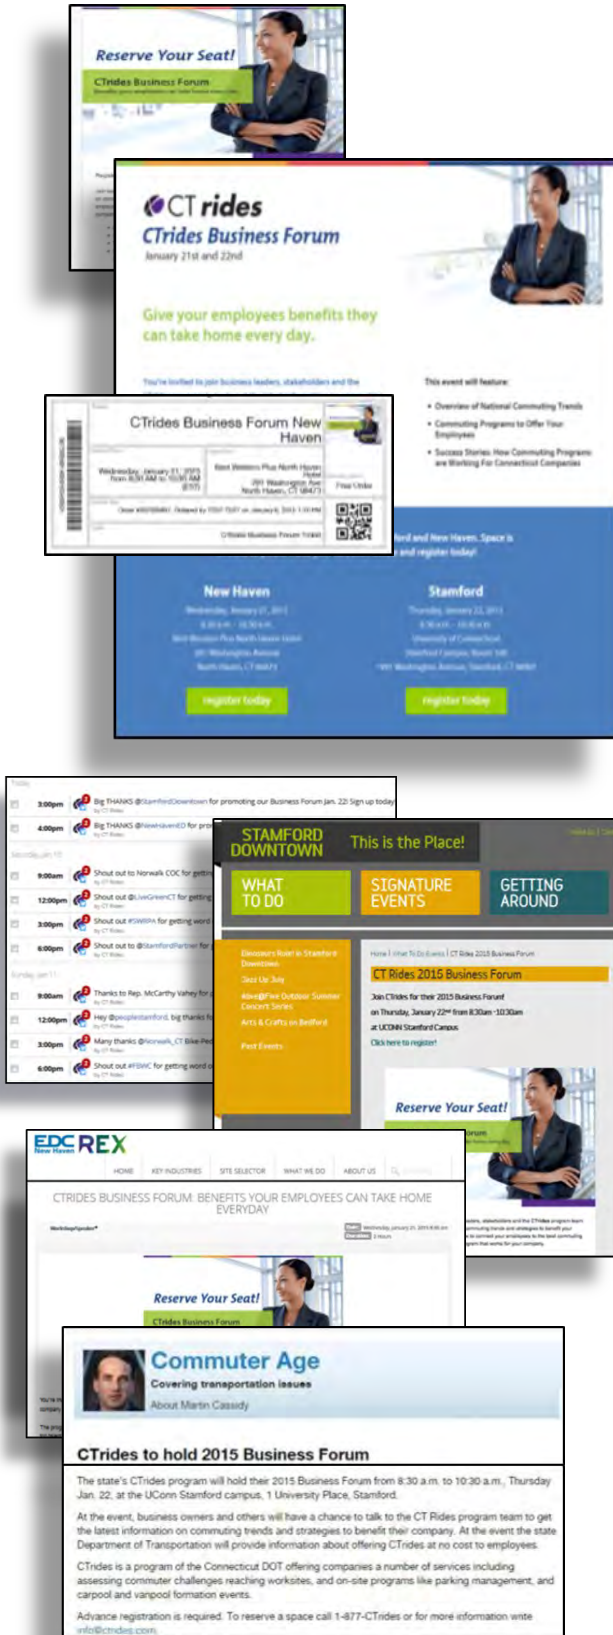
Reserve Your Seat!
CTrides Business Forum

CT rides
CTrides Business Forum
January 21st and 22nd

Give your employees benefits they can take home every day.

You're invited to join business leaders, stakeholders and the

This event will feature:
• Overview of National Commuting Trends
• Commuting Programs to Offer Your Employees
• Success Stories: How Commuting Programs are Working For Connecticut Companies

CTrides Business Forum New Haven
Wednesday, January 21, 2015 from 8:30 AM to 10:30 AM (EST)
Best Western Plus North Haven Hotel
201 Washington Ave North Haven, CT 06473
Free Order

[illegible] and New Haven. Space is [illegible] and register today!

New Haven
Stamford
register today
register today

3:00pm Big THANKS @StamfordDowntown for promoting our Business Forum Jan. 22! Sign up today
4:00pm Big THANKS @NewHavenED for pro
9:00am Shout out to Norwalk COC for gettin
12:00pm Shout out @LiveGreenCT for getting
3:00pm Shout out #SWRPA for getting word
6:00pm Shout out to @StamfordPartner for
9:00am Thanks to Rep. McCarthy Vahey for
12:00pm Hey @peoplestamford, big thanks fo
3:00pm Many thanks @Norwalk_CT Bike-Ped
6:00pm Shout out #FBWC for getting word o

STAMFORD DOWNTOWN This is the Place!
WHAT TO DO
SIGNATURE EVENTS
GETTING AROUND
Post Events
CT Rides 2015 Business Forum
Join CTrides for their 2015 Business Forum on Thursday, January 22nd from 8:30am -10:30am at UCONN Stamford Campus
Click here to register!
Reserve Your Seat!

EDC New Haven REX
HOME KEY INDUSTRIES SITE SELECTOR WHAT WE DO ABOUT US
CTRIDES BUSINESS FORUM: BENEFITS YOUR EMPLOYEES CAN TAKE HOME EVERYDAY
Reserve Your Seat!
CTrides Business Forum

Commuter Age
Covering transportation issues
About Martin Cassidy

CTrides to hold 2015 Business Forum
The state's CTrides program will hold their 2015 Business Forum from 8:30 a.m. to 10:30 a.m., Thursday Jan. 22, at the UConn Stamford campus, 1 University Place, Stamford.

At the event, business owners and others will have a chance to talk to the CT Rides program team to get the latest information on commuting trends and strategies to benefit their company. At the event the state Department of Transportation will provide information about offering CTrides at no cost to employees.

CTrides is a program of the Connecticut DOT offering companies a number of services including assessing commuter challenges reaching worksites, and on-site programs like parking management, and carpool and vanpool formation events.

Advance registration is required. To reserve a space call 1-877-CTrides or for more information write info@ctrides.com.